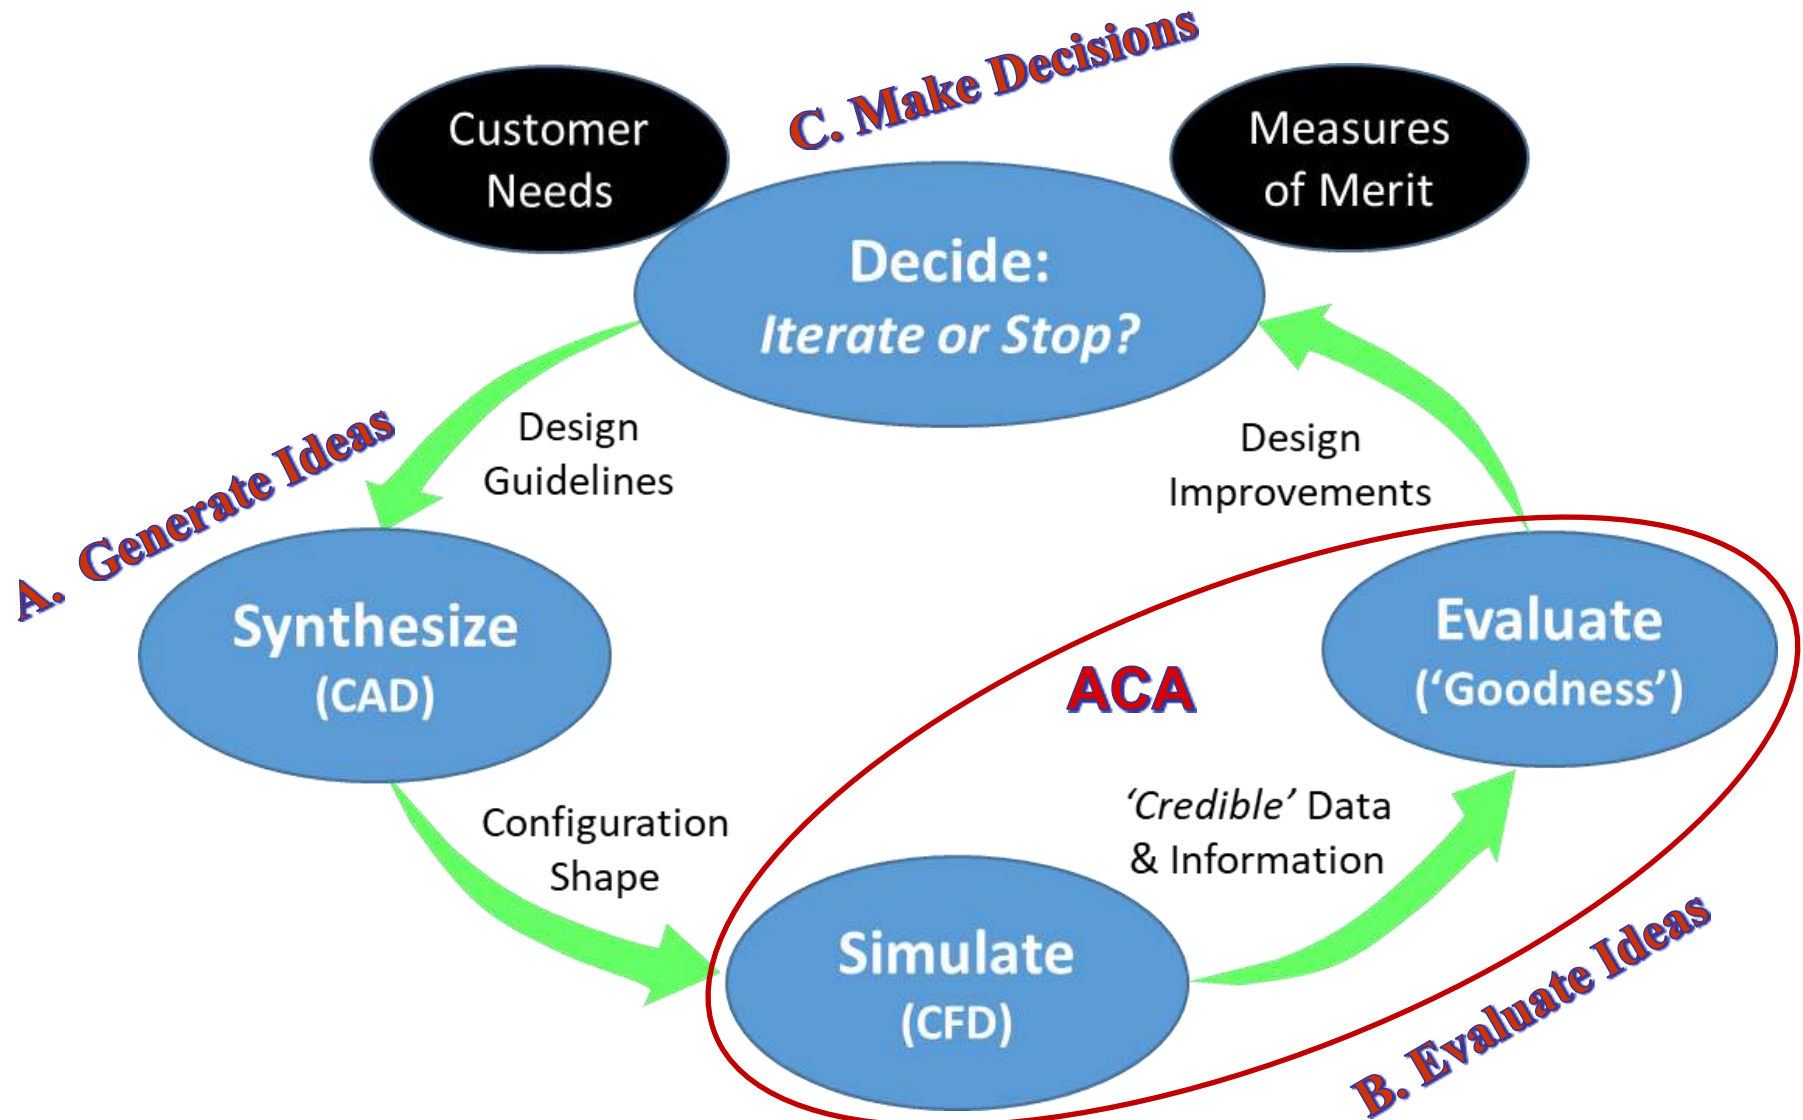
C. Make Decisions

Customer Needs

Measures of Merit

Decide:
*Iterate or Stop?*

Design Guidelines

Design Improvements

A. Generate Ideas

Synthesize
(CAD)

ACA

Evaluate
('Goodness')

Configuration Shape

*'Credible'* Data & Information

Simulate
(CFD)

B. Evaluate Ideas